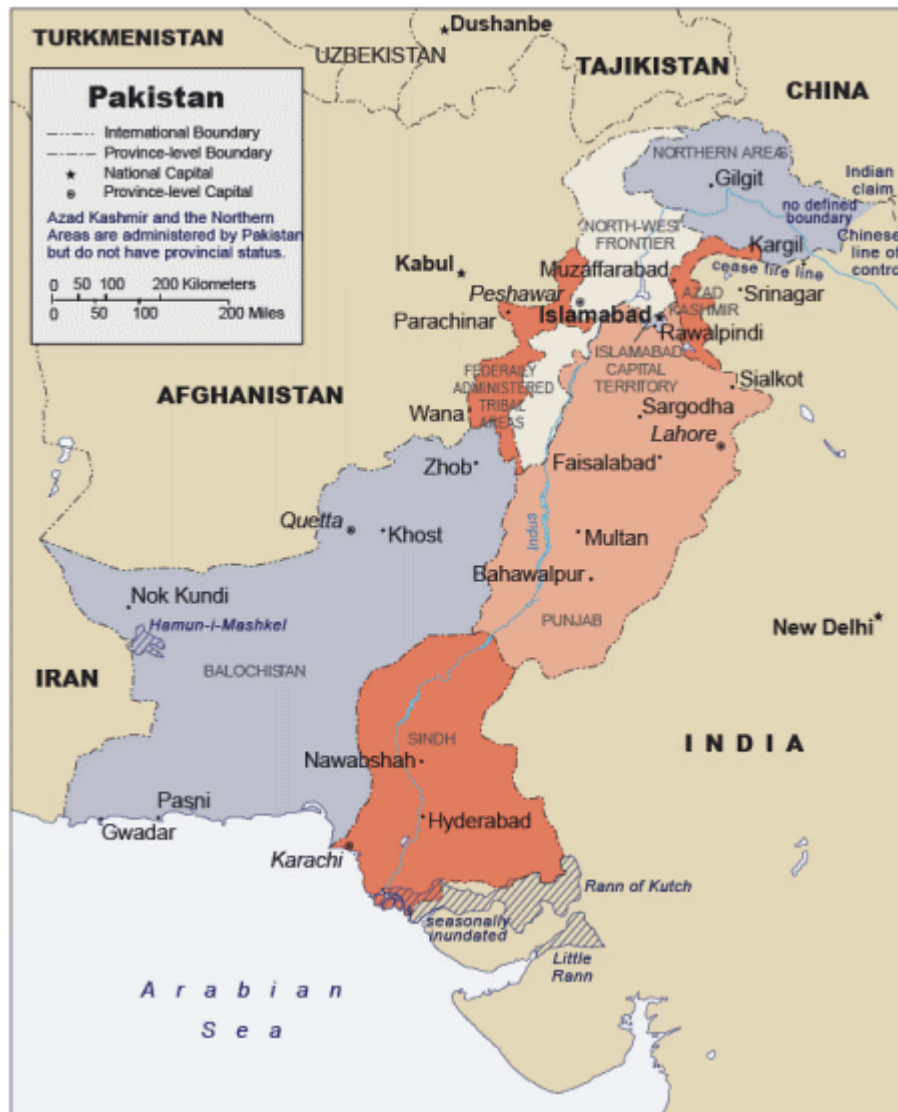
Pakistan
International Boundary
Province-level Boundary
National Capital
Province-level Capital
Azad Kashmir and the Northern Areas are administered by Pakistan but do not have provincial status.
0 50 100 200 Kilometers
0 50 100 200 Miles

TURKMENISTAN
UZBEKISTAN
Dushanbe
TAJIKISTAN
CHINA
NORTHERN AREAS
Gilgit
Indian claim
no defined boundary
Chinese line of control
NORTH-WEST FRONTIER
Kargil
cease fire line
Kabul
Muzaffarabad
Peshawar
AZAD KASHMIR
Srinagar
Parachinar
Islamabad
Rawalpindi
ISLAMABAD CAPITAL TERRITORY
Sialkot
FEDERALLY ADMINISTERED TRIBAL AREAS
AFGHANISTAN
Sargodha
Wana
Lahore
Zhob
Faisalabad
Quetta
Khost
Indus
Multan
Bahawalpur
Nok Kundi
Hamun-i-Mashkel
PUNJAB
New Delhi
IRAN
BALOCHISTAN
SINDH
INDIA
Nawabshah
Pasni
Gwadar
Hyderabad
Karachi
Rann of Kutch
seasonally inundated
Little Rann
Arabian Sea